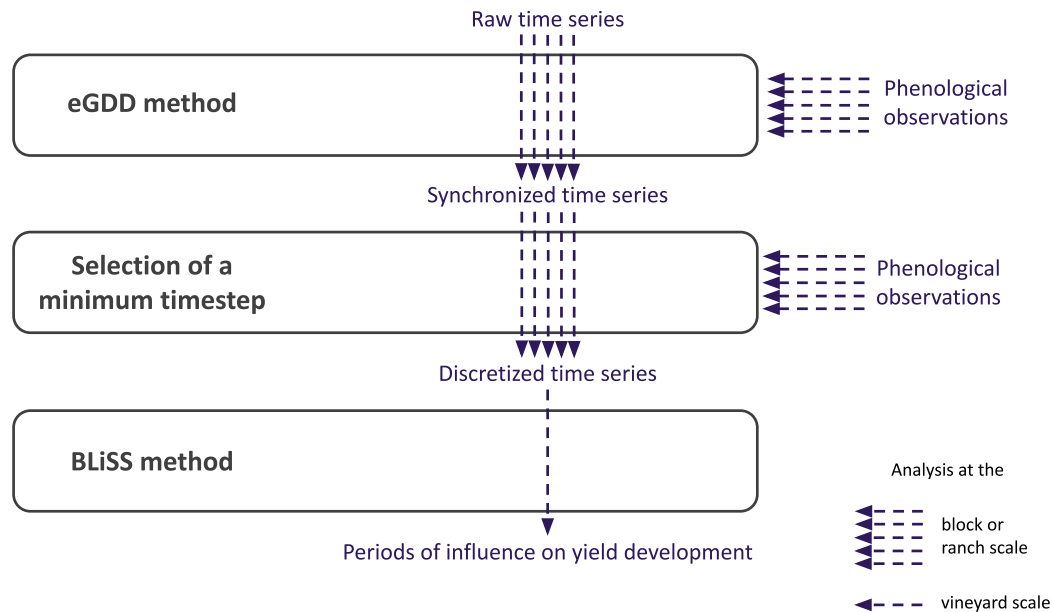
Raw time series

eGDD method

Phenological observations

Synchronized time series

Selection of a minimum timestep

Phenological observations

Discretized time series

BLiSS method

Periods of influence on yield development

Analysis at the

block or ranch scale

vineyard scale